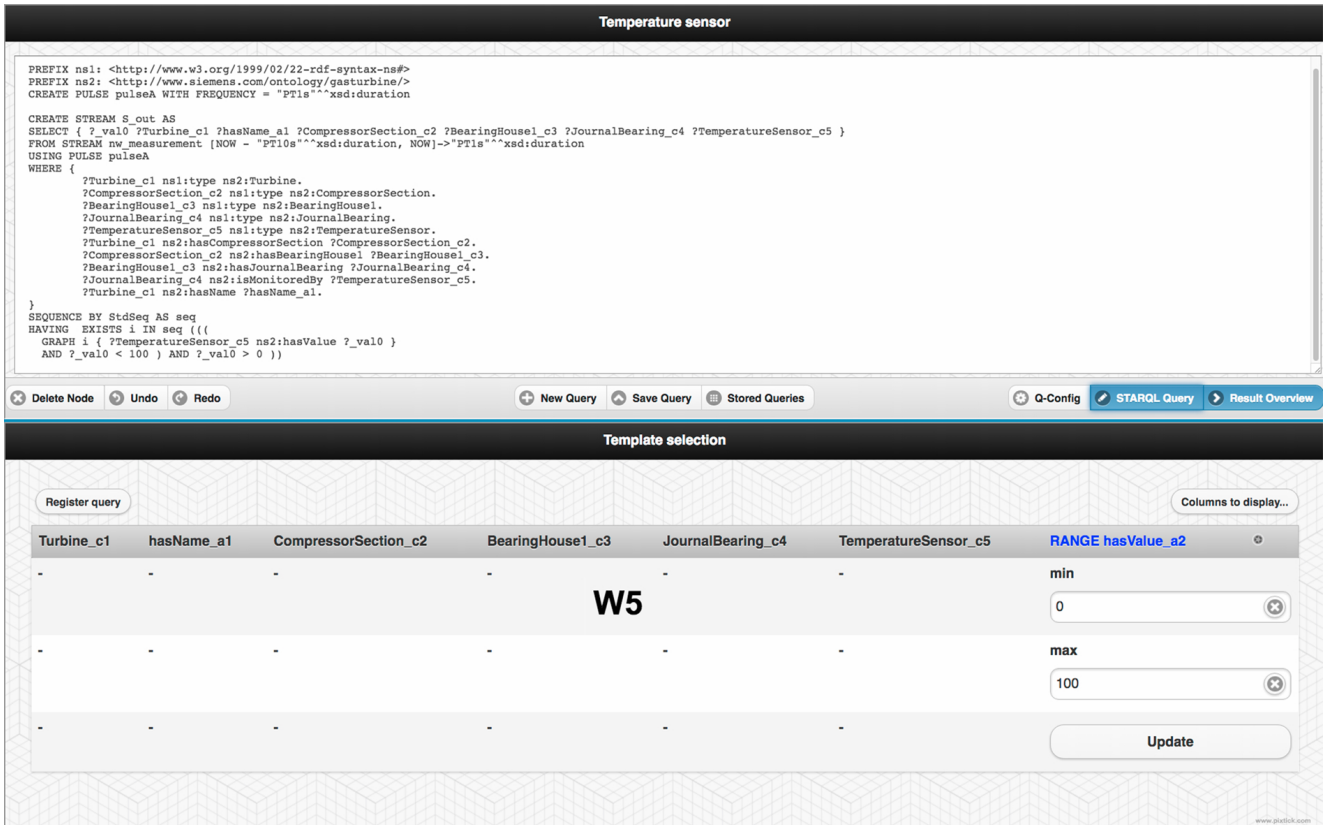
Temperature sensor

PREFIX ns1: <http://www.w3.org/1999/02/22-rdf-syntax-ns#>
PREFIX ns2: <http://www.siemens.com/ontology/gasturbine/>
CREATE PULSE pulseA WITH FREQUENCY = "PT1s"^^xsd:duration

CREATE STREAM S_out AS
SELECT { ?_val0 ?Turbine_c1 ?hasName_a1 ?CompressorSection_c2 ?BearingHouse1_c3 ?JournalBearing_c4 ?TemperatureSensor_c5 }
FROM STREAM nw_measurement [NOW - "PT10s"^^xsd:duration, NOW]->"PT1s"^^xsd:duration
USING PULSE pulseA
WHERE {
?Turbine_c1 ns1:type ns2:Turbine.
?CompressorSection_c2 ns1:type ns2:CompressorSection.
?BearingHouse1_c3 ns1:type ns2:BearingHouse1.
?JournalBearing_c4 ns1:type ns2:JournalBearing.
?TemperatureSensor_c5 ns1:type ns2:TemperatureSensor.
?Turbine_c1 ns2:hasCompressorSection ?CompressorSection_c2.
?CompressorSection_c2 ns2:hasBearingHouse1 ?BearingHouse1_c3.
?BearingHouse1_c3 ns2:hasJournalBearing ?JournalBearing_c4.
?JournalBearing_c4 ns2:isMonitoredBy ?TemperatureSensor_c5.
?Turbine_c1 ns2:hasName ?hasName_a1.
}
SEQUENCE BY StdSeq AS seq
HAVING EXISTS i IN seq (((
GRAPH i { ?TemperatureSensor_c5 ns2:hasValue ?_val0 }
AND ?_val0 < 100 ) AND ?_val0 > 0 ))

Delete Node Undo Redo New Query Save Query Stored Queries Q-Config STARQL Query Result Overview

Template selection

Register query Columns to display...

| Turbine_c1 | hasName_a1 | CompressorSection_c2 | BearingHouse1_c3 | JournalBearing_c4 | TemperatureSensor_c5 | RANGE hasValue_a2 |
|---|---|---|---|---|---|---|
| - | - | - | - | - | - | min 0 |
| - | - | - | - | - | - | max 100 |
| - | - | - | - | - | - | Update |

W5

www.pixtick.com